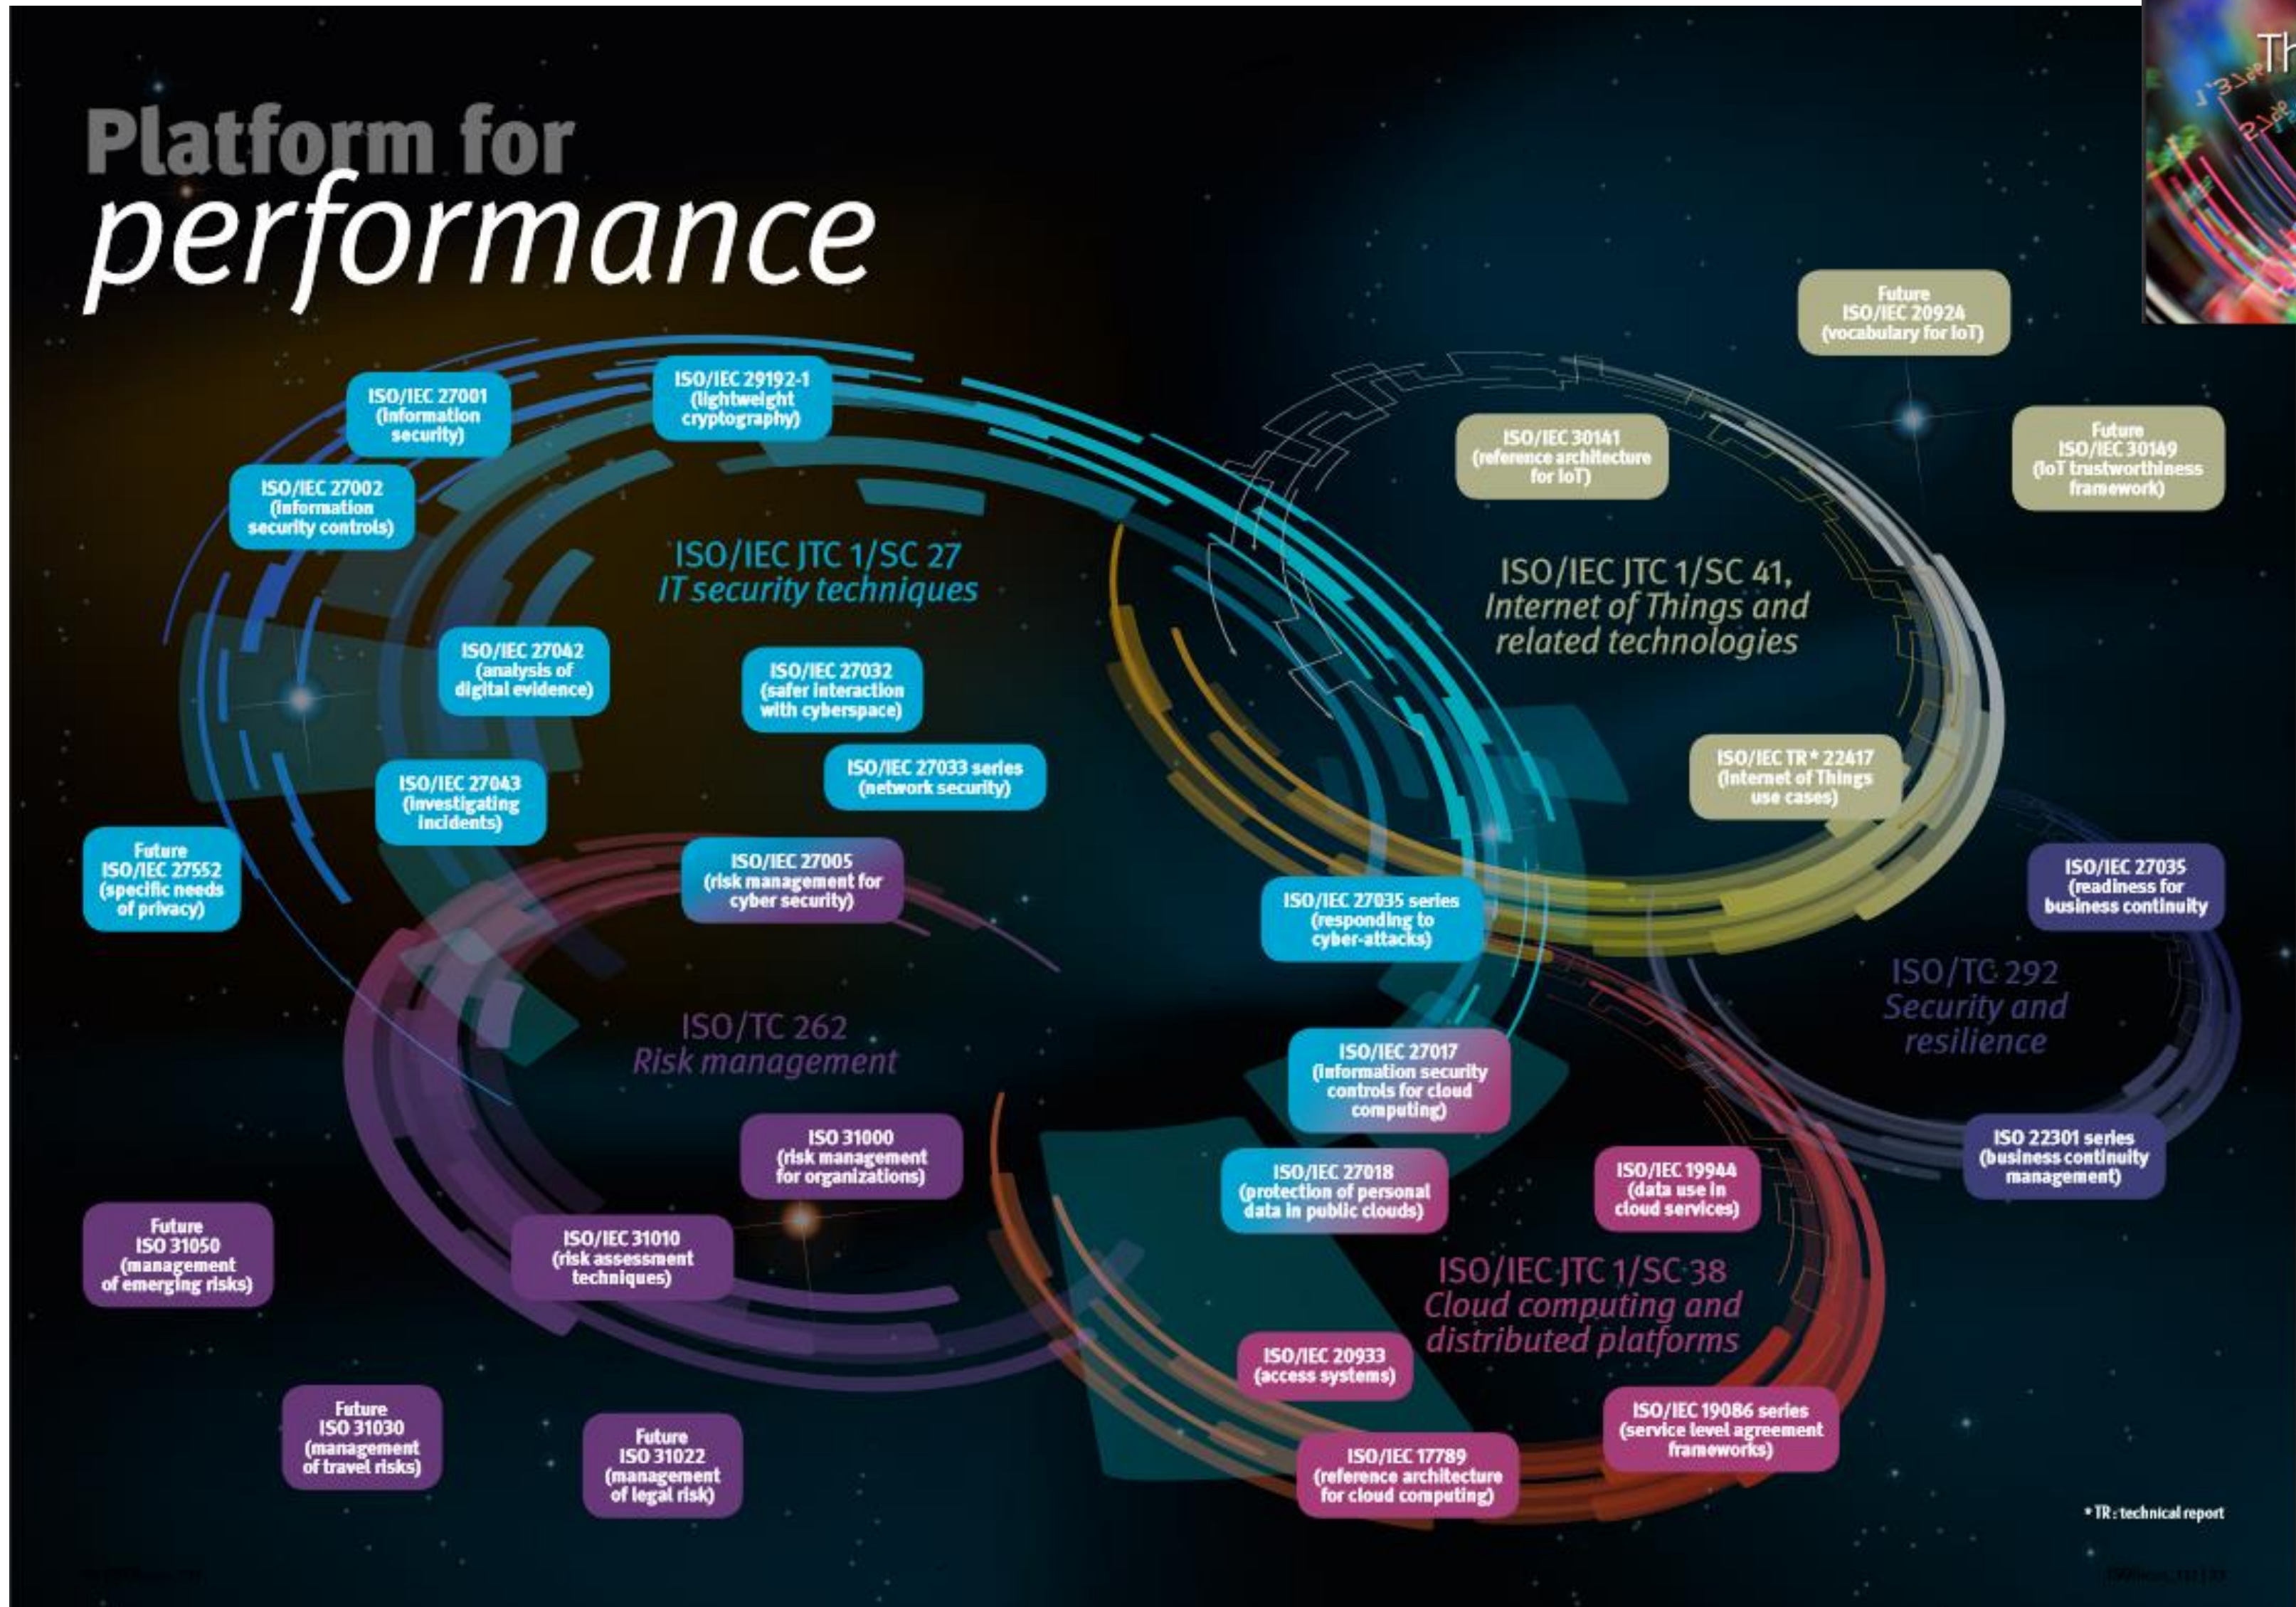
Platform for performance

Future ISO/IEC 20924 (vocabulary for IoT)

ISO/IEC 27001 (information security)

ISO/IEC 29192-1 (lightweight cryptography)

ISO/IEC 30141 (reference architecture for IoT)

Future ISO/IEC 30149 (IoT trustworthiness framework)

ISO/IEC 27002 (information security controls)

ISO/IEC JTC 1/SC 27 IT security techniques

ISO/IEC JTC 1/SC 41, Internet of Things and related technologies

ISO/IEC 27042 (analysis of digital evidence)

ISO/IEC 27032 (safer interaction with cyberspace)

ISO/IEC 27033 series (network security)

ISO/IEC TR* 22417 (Internet of Things use cases)

ISO/IEC 27043 (investigating incidents)

Future ISO/IEC 27552 (specific needs of privacy)

ISO/IEC 27005 (risk management for cyber security)

ISO/IEC 27035 series (responding to cyber-attacks)

ISO/IEC 27035 (readiness for business continuity

ISO/TC 292 Security and resilience

ISO/TC 262 Risk management

ISO/IEC 27017 (information security controls for cloud computing)

ISO 31000 (risk management for organizations)

ISO/IEC 27018 (protection of personal data in public clouds)

ISO/IEC 19944 (data use in cloud services)

ISO 22301 series (business continuity management)

Future ISO 31050 (management of emerging risks)

ISO/IEC 31010 (risk assessment techniques)

ISO/IEC JTC 1/SC 38 Cloud computing and distributed platforms

ISO/IEC 20933 (access systems)

ISO/IEC 19086 series (service level agreement frameworks)

Future ISO 31030 (management of travel risks)

Future ISO 31022 (management of legal risk)

ISO/IEC 17789 (reference architecture for cloud computing)

* TR : technical report